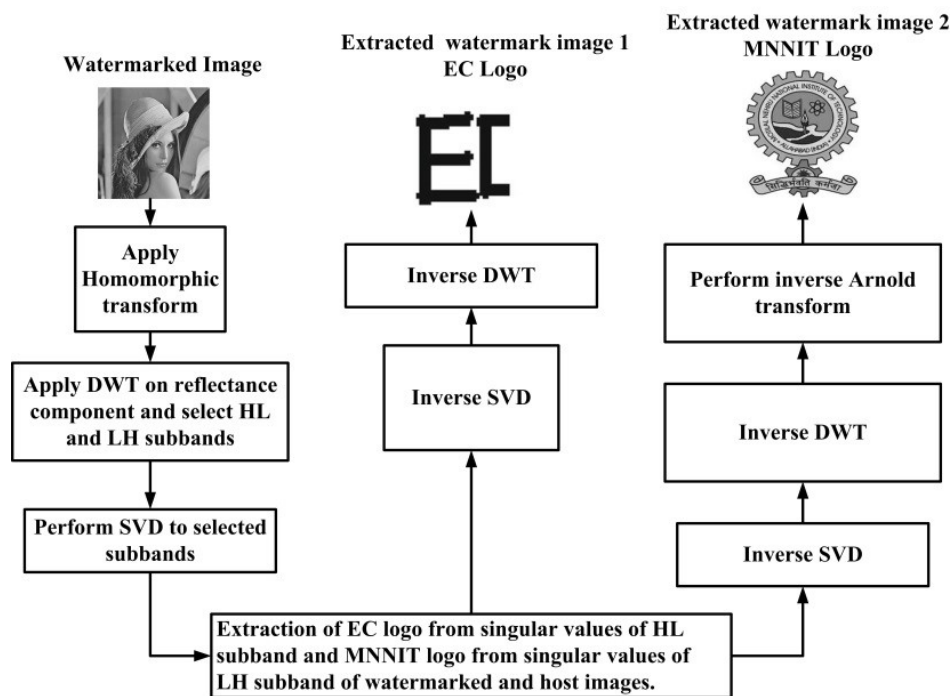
Watermarked Image

Apply Homomorphic transform

Apply DWT on reflectance component and select HL and LH subbands

Perform SVD to selected subbands

Extracted watermark image 1
EC Logo

EC

Inverse DWT

Inverse SVD

Extracted watermark image 2
MNNIT Logo

सिद्धिर्भवति कर्मजा

Perform inverse Arnold transform

Inverse DWT

Inverse SVD

Extraction of EC logo from singular values of HL subband and MNNIT logo from singular values of LH subband of watermarked and host images.